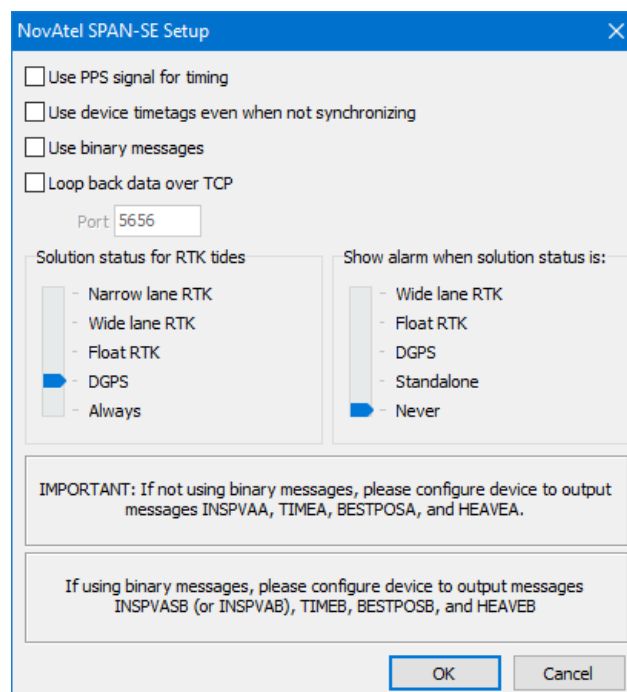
NovAtel SPAN-SE Setup

Use PPS signal for timing

Use device timetags even when not synchronizing

Use binary messages

Loop back data over TCP

Port 5656

Solution status for RTK tides

Narrow lane RTK
Wide lane RTK
Float RTK
DGPS
Always

Show alarm when solution status is:

Wide lane RTK
Float RTK
DGPS
Standalone
Never

IMPORTANT: If not using binary messages, please configure device to output messages INSPVAA, TIMEA, BESTPOSA, and HEAVEA.

If using binary messages, please configure device to output messages INSPVASB (or INSPVAB), TIMEB, BESTPOSB, and HEAVEB

OK

Cancel